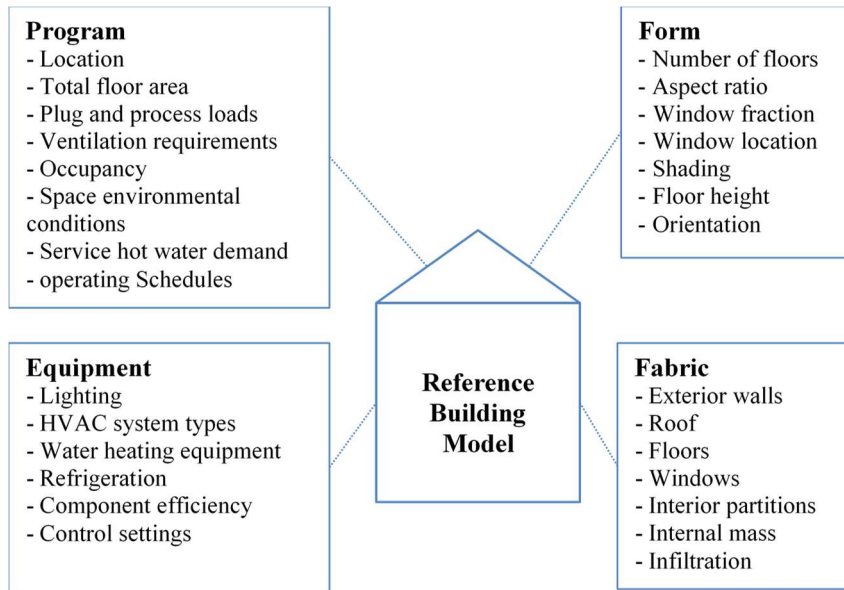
**Program**
- Location
- Total floor area
- Plug and process loads
- Ventilation requirements
- Occupancy
- Space environmental conditions
- Service hot water demand
- operating Schedules

**Form**
- Number of floors
- Aspect ratio
- Window fraction
- Window location
- Shading
- Floor height
- Orientation

Reference Building Model

**Equipment**
- Lighting
- HVAC system types
- Water heating equipment
- Refrigeration
- Component efficiency
- Control settings

**Fabric**
- Exterior walls
- Roof
- Floors
- Windows
- Interior partitions
- Internal mass
- Infiltration